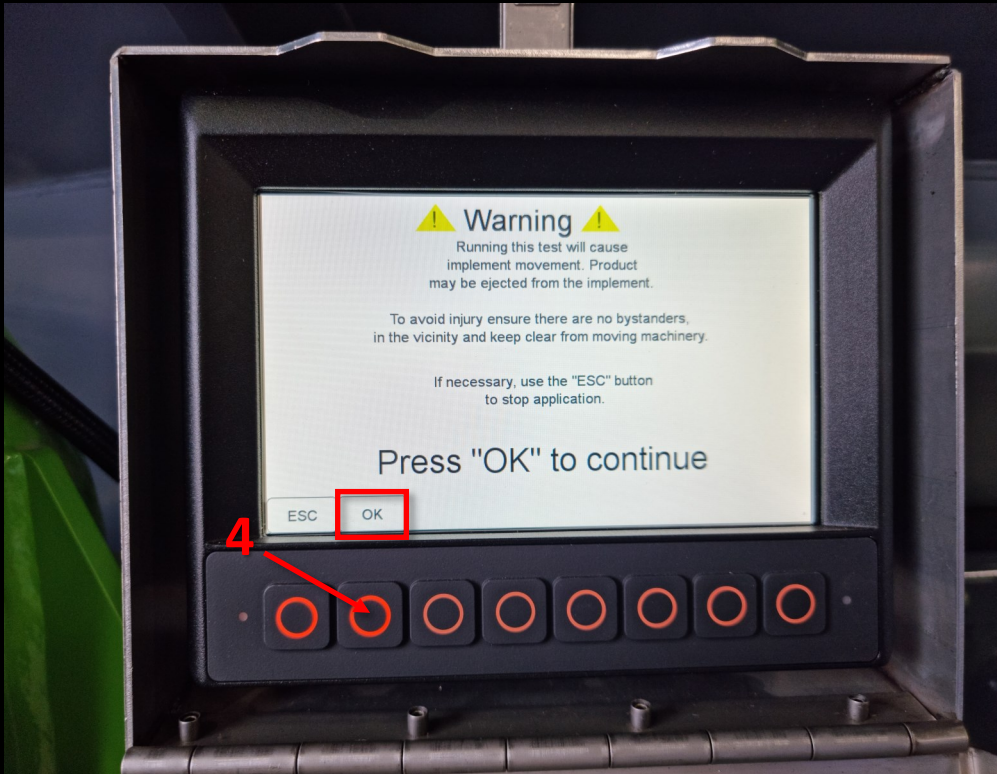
Warning

Running this test will cause implement movement. Product may be ejected from the implement.

To avoid injury ensure there are no bystanders, in the vicinity and keep clear from moving machinery.

If necessary, use the "ESC" button to stop application.

Press "OK" to continue

ESC

OK

4